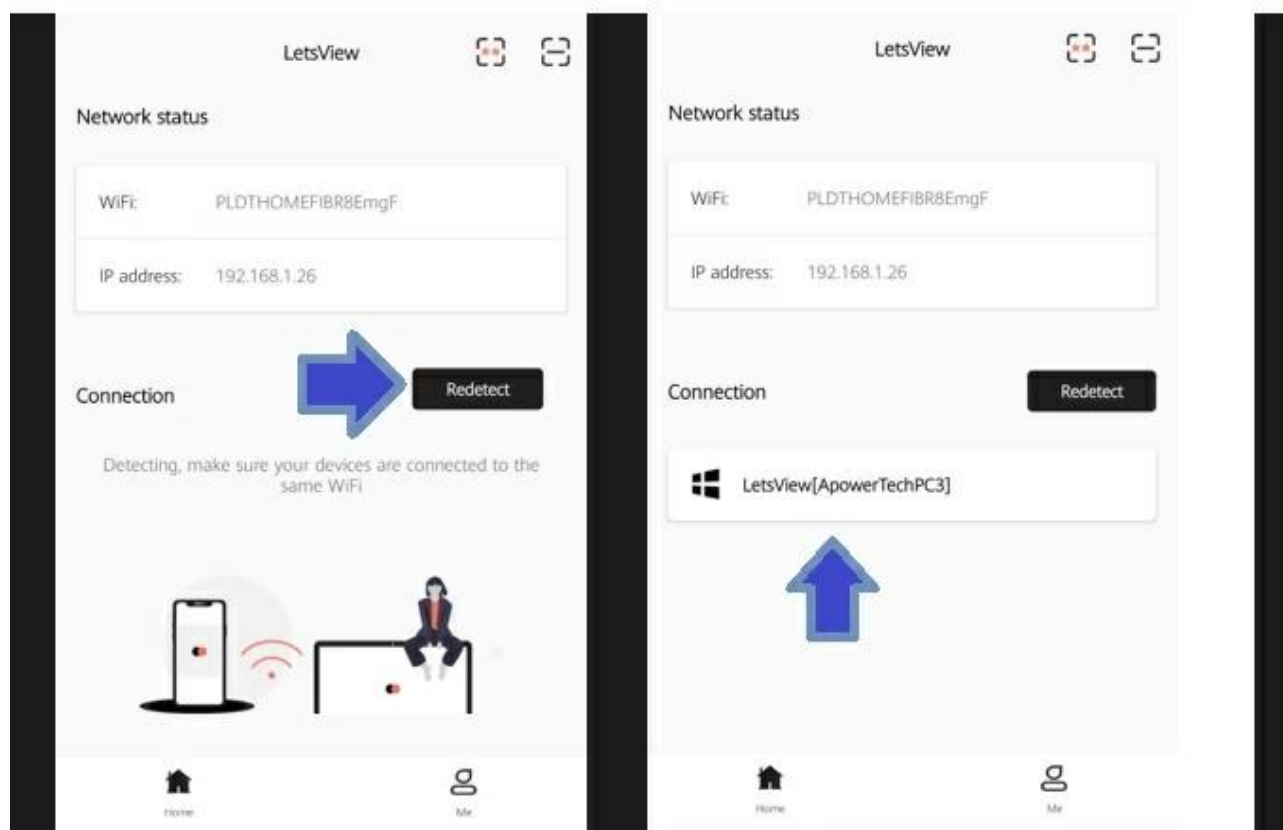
LetsView

Network status

WiFi: PLDTHOMEFIBR8EmgF

IP address: 192.168.1.26

Connection

Redetect

Detecting, make sure your devices are connected to the same WiFi

Home

Me

LetsView

Network status

WiFi: PLDTHOMEFIBR8EmgF

IP address: 192.168.1.26

Connection

Redetect

LetsView[ApowerTechPC3]

Home

Me